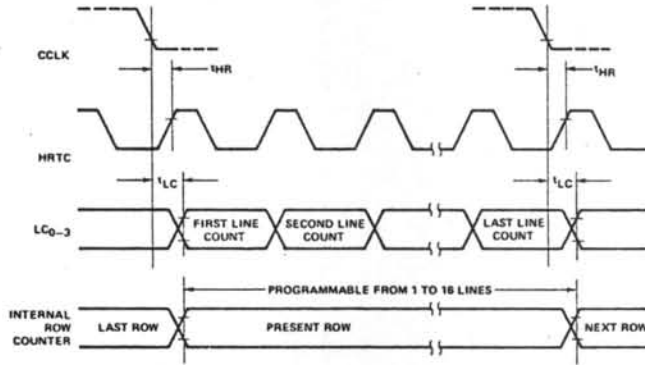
CCLK

$t_{HR}$

$t_{HR}$

HRTC

$t_{LC}$

$t_{LC}$

$LC_{0-3}$

FIRST LINE COUNT

SECOND LINE COUNT

LAST LINE COUNT

PROGRAMMABLE FROM 1 TO 16 LINES

INTERNAL ROW COUNTER

LAST ROW

PRESENT ROW

NEXT ROW